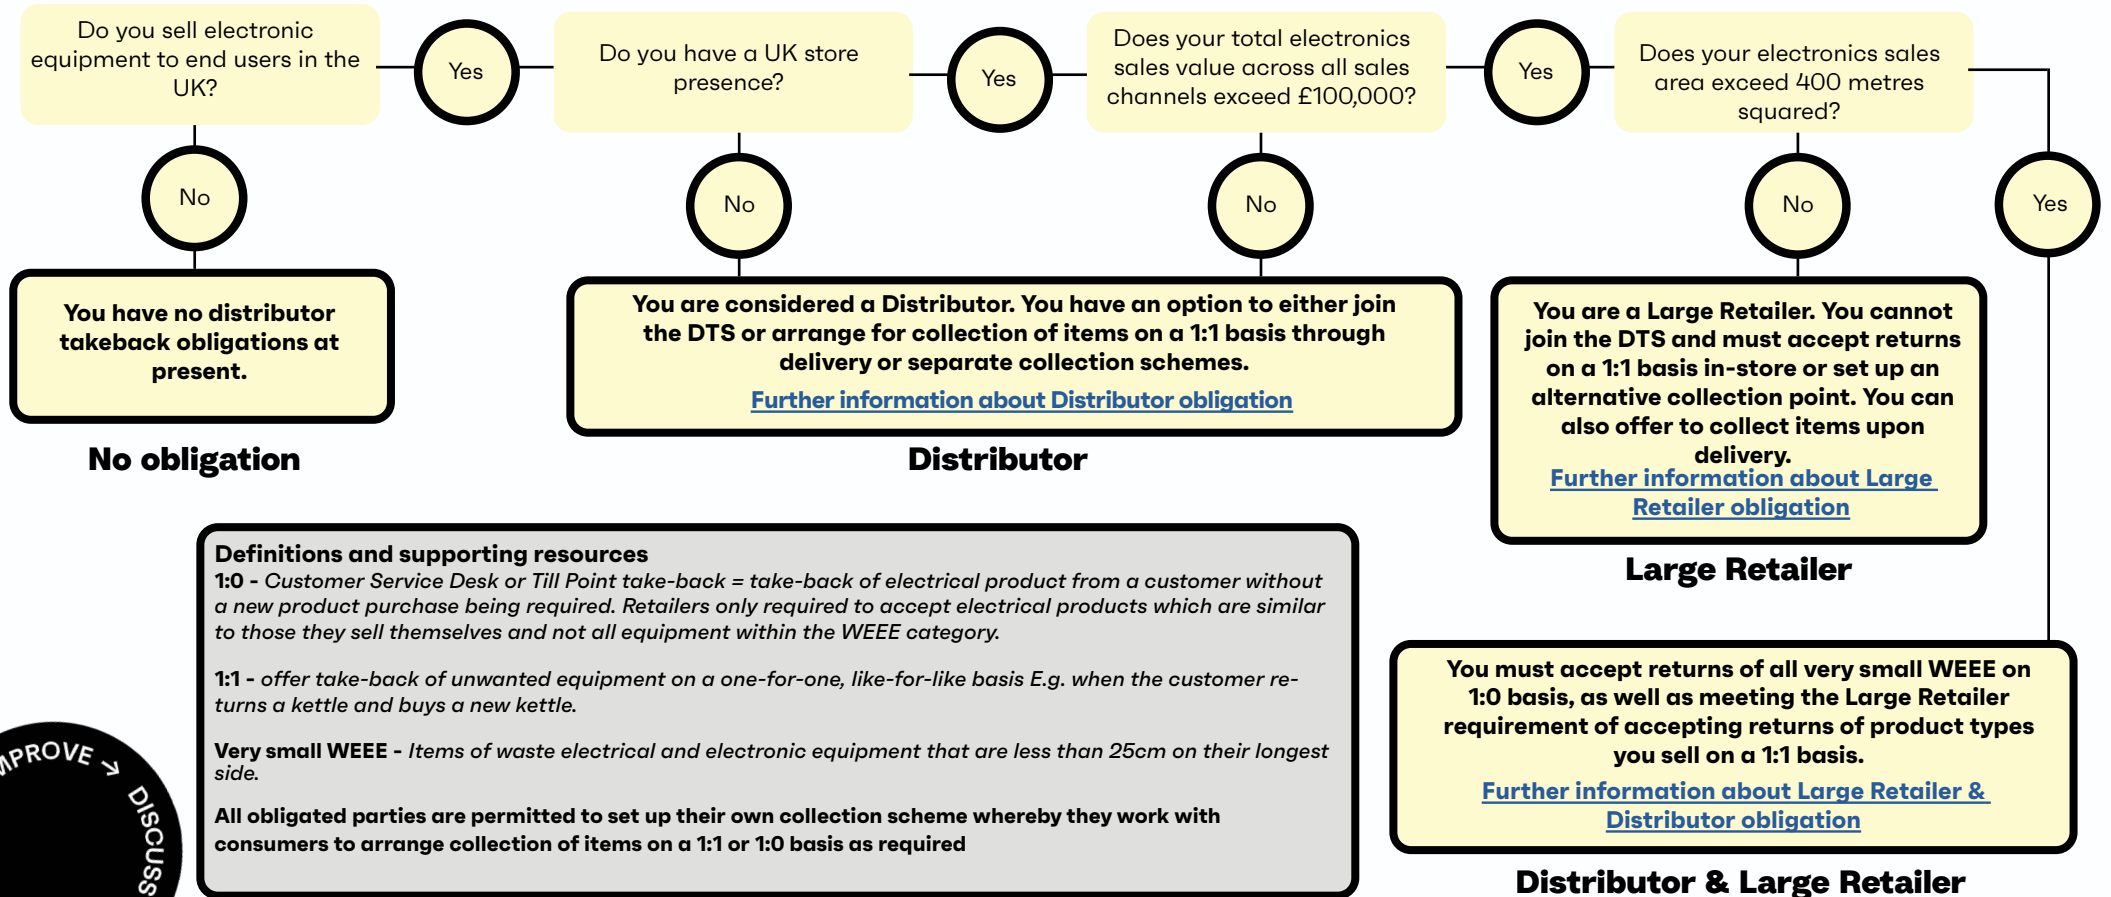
Do you sell electronic equipment to end users in the UK?

Yes

Do you have a UK store presence?

Yes

Does your total electronics sales value across all sales channels exceed £100,000?

Yes

Does your electronics sales area exceed 400 metres squared?

No

No

No

No

Yes

You have no distributor takeback obligations at present.

No obligation

You are considered a Distributor. You have an option to either join the DTS or arrange for collection of items on a 1:1 basis through delivery or separate collection schemes.

Further information about Distributor obligation

Distributor

You are a Large Retailer. You cannot join the DTS and must accept returns on a 1:1 basis in-store or set up an alternative collection point. You can also offer to collect items upon delivery.

Further information about Large Retailer obligation

Large Retailer

Definitions and supporting resources

1:0 - Customer Service Desk or Till Point take-back = take-back of electrical product from a customer without a new product purchase being required. Retailers only required to accept electrical products which are similar to those they sell themselves and not all equipment within the WEEE category.

1:1 - offer take-back of unwanted equipment on a one-for-one, like-for-like basis E.g. when the customer returns a kettle and buys a new kettle.

Very small WEEE - Items of waste electrical and electronic equipment that are less than 25cm on their longest side.

All obligated parties are permitted to set up their own collection scheme whereby they work with consumers to arrange collection of items on a 1:1 or 1:0 basis as required

You must accept returns of all very small WEEE on 1:0 basis, as well as meeting the Large Retailer requirement of accepting returns of product types you sell on a 1:1 basis.

Further information about Large Retailer & Distributor obligation

Distributor & Large Retailer

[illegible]PROVE → DISCUSS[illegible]